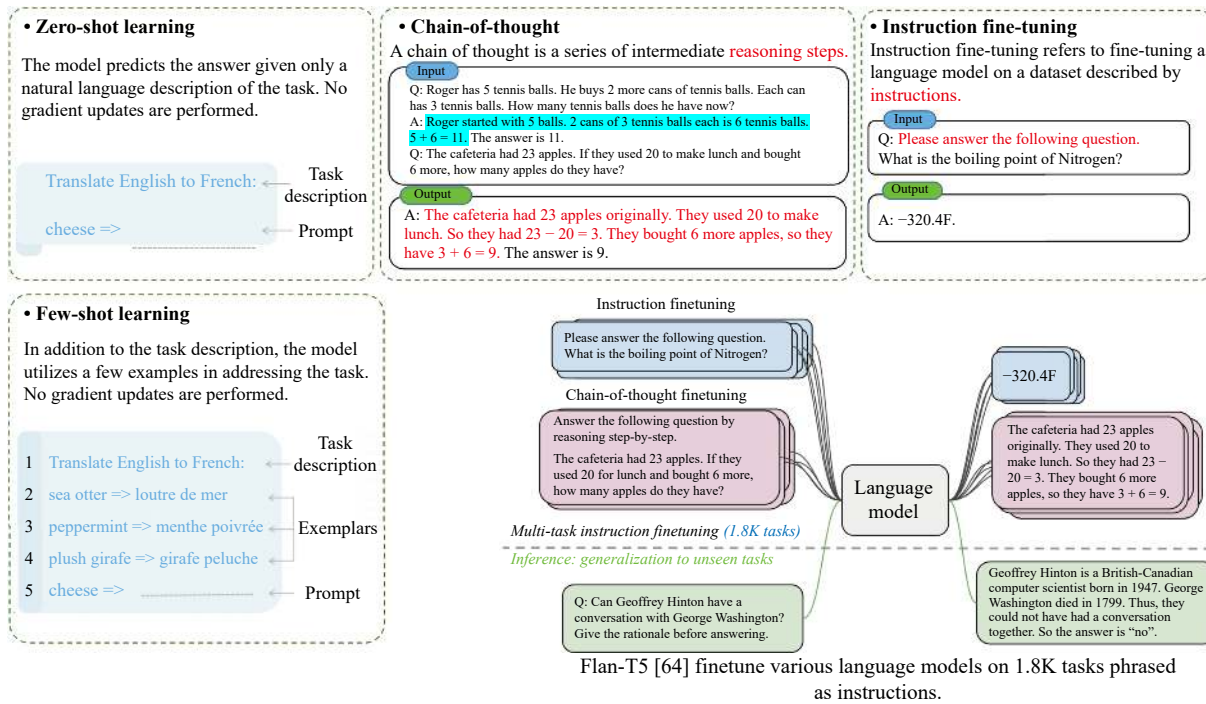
• Zero-shot learning

The model predicts the answer given only a natural language description of the task. No gradient updates are performed.

Translate English to French:

cheese =>

Task description

Prompt

• Chain-of-thought

A chain of thought is a series of intermediate reasoning steps.

Input

Q: Roger has 5 tennis balls. He buys 2 more cans of tennis balls. Each can has 3 tennis balls. How many tennis balls does he have now?

A: Roger started with 5 balls. 2 cans of 3 tennis balls each is 6 tennis balls. 5 + 6 = 11. The answer is 11.

Q: The cafeteria had 23 apples. If they used 20 to make lunch and bought 6 more, how many apples do they have?

Output

A: The cafeteria had 23 apples originally. They used 20 to make lunch. So they had 23 − 20 = 3. They bought 6 more apples, so they have 3 + 6 = 9. The answer is 9.

• Instruction fine-tuning

Instruction fine-tuning refers to fine-tuning a language model on a dataset described by instructions.

Input

Q: Please answer the following question. What is the boiling point of Nitrogen?

Output

A: −320.4F.

• Few-shot learning

In addition to the task description, the model utilizes a few examples in addressing the task. No gradient updates are performed.

1 Translate English to French:

2 sea otter => loutre de mer

3 peppermint => menthe poivrée

4 plush girafe => girafe peluche

5 cheese =>

Task description

Exemplars

Prompt

Instruction finetuning

Please answer the following question. What is the boiling point of Nitrogen?

Chain-of-thought finetuning

Answer the following question by reasoning step-by-step.

The cafeteria had 23 apples. If they used 20 for lunch and bought 6 more, how many apples do they have?

Language model

−320.4F

The cafeteria had 23 apples originally. They used 20 to make lunch. So they had 23 − 20 = 3. They bought 6 more apples, so they have 3 + 6 = 9.

Multi-task instruction finetuning (1.8K tasks)

Inference: generalization to unseen tasks

Q: Can Geoffrey Hinton have a conversation with George Washington? Give the rationale before answering.

Geoffrey Hinton is a British-Canadian computer scientist born in 1947. George Washington died in 1799. Thus, they could not have had a conversation together. So the answer is “no”.

Flan-T5 [64] finetune various language models on 1.8K tasks phrased as instructions.